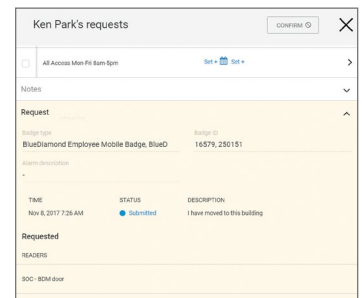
Ken Park's requests

CONFIRM

All Access Mon-Fri 8am-5pm

Set ▾ Set ▾

Notes

Request

Badge type

BlueDiamond Employee Mobile Badge, BlueD

Badge ID

16579, 250151

Alarm description

-

| TIME | STATUS | DESCRIPTION |
|---|---|---|
| Nov 8, 2017 7:26 AM | Submitted | I have moved to this building |

Requested

READERS

SOC - BDM door